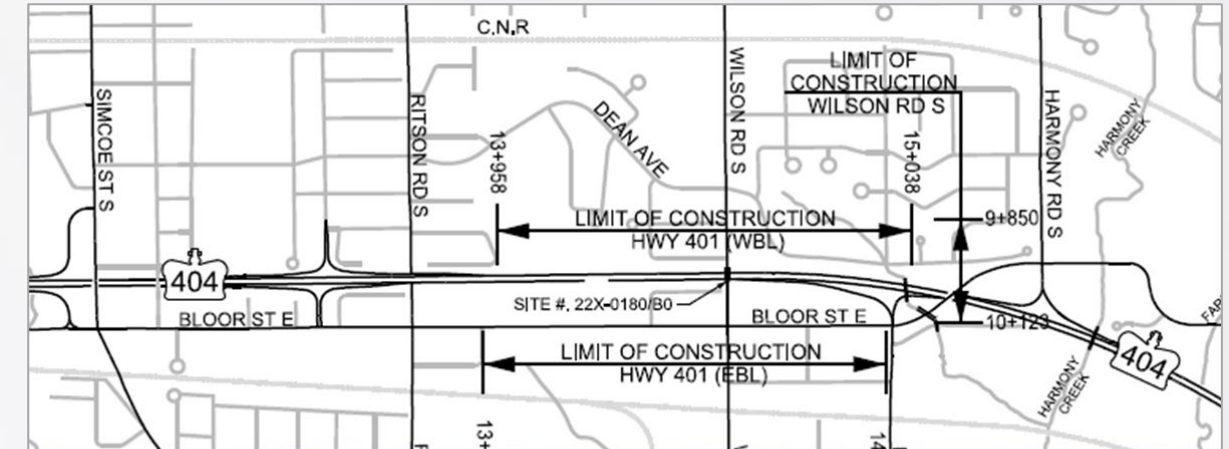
C.N.R

LIMIT OF CONSTRUCTION WILSON RD S

SIMCOE ST S

RITSON RD S

13+958

DEAN AVE

WILSON RD S

15+038

HARMONY RD S

HARMONY CREEK

LIMIT OF CONSTRUCTION HWY 401 (WBL)

9+850

404

SITE #, 22X-0180/B0

BLOOR ST E

BLOOR ST E

10+123

LIMIT OF CONSTRUCTION HWY 401 (EBL)

HARMONY CREEK

404

FA

13+

14